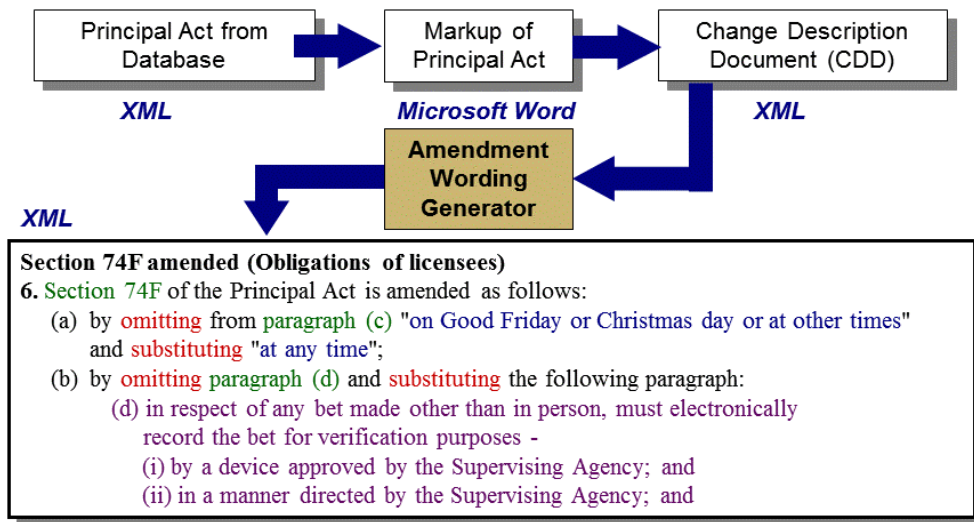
Principal Act from Database

XML

Markup of Principal Act

Microsoft Word

Change Description Document (CDD)

XML

Amendment Wording Generator

XML

Section 74F amended (Obligations of licensees)

6. Section 74F of the Principal Act is amended as follows:

(a) by omitting from paragraph (c) "on Good Friday or Christmas day or at other times" and substituting "at any time";

(b) by omitting paragraph (d) and substituting the following paragraph:

(d) in respect of any bet made other than in person, must electronically record the bet for verification purposes -

(i) by a device approved by the Supervising Agency; and

(ii) in a manner directed by the Supervising Agency; and